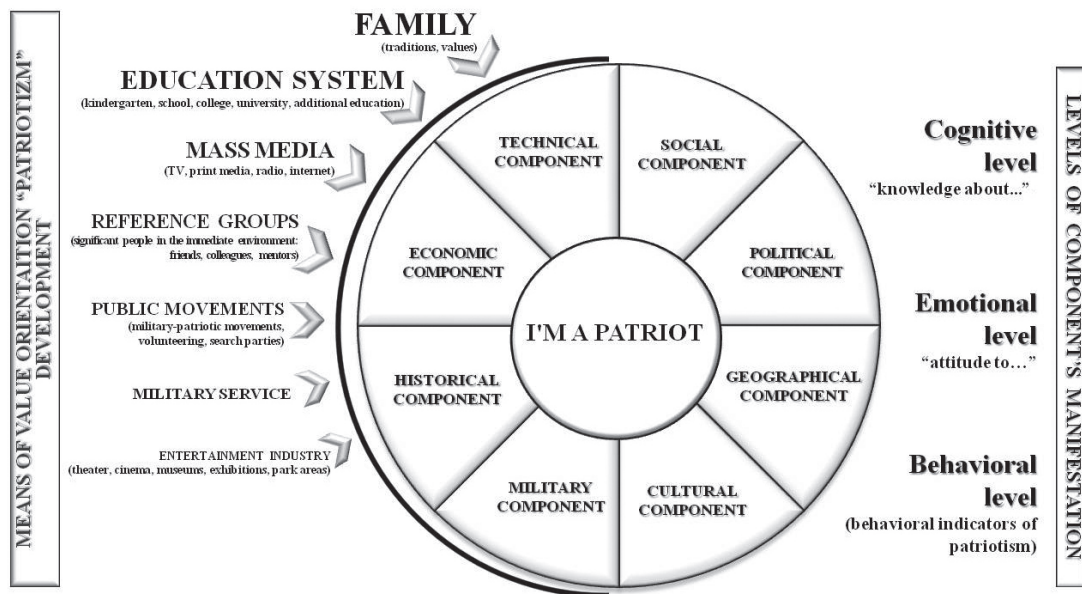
MEANS OF VALUE ORIENTAITION "PATRIOTIZM" DEVELOPMENT

FAMILY
(traditions, values)

EDUCATION SYSTEM
(kindergarten, school, college, university, additional education)

MASS MEDIA
(TV, print media, radio, internet)

REFERENCE GROUPS
(significant people in the immediate environment: friends, colleagues, mentors)

PUBLIC MOVEMENTS
(military-patriotic movements, volunteering, search parties)

MILITARY SERVICE

ENTERTAINMENT INDUSTRY
(theater, cinema, museums, exhibitions, park areas)

TECHNICAL COMPONENT

SOCIAL COMPONENT

ECONOMIC COMPONENT

POLITICAL COMPONENT

I'M A PATRIOT

HISTORICAL COMPONENT

GEOGRAPHICAL COMPONENT

MILITARY COMPONENT

CULTURAL COMPONENT

Cognitive level
"knowledge about..."

Emotional level
"attitude to..."

Behavioral level
(behavioral indicators of patriotism)

LEVELS OF COMPONENT'S MANIFESTATION